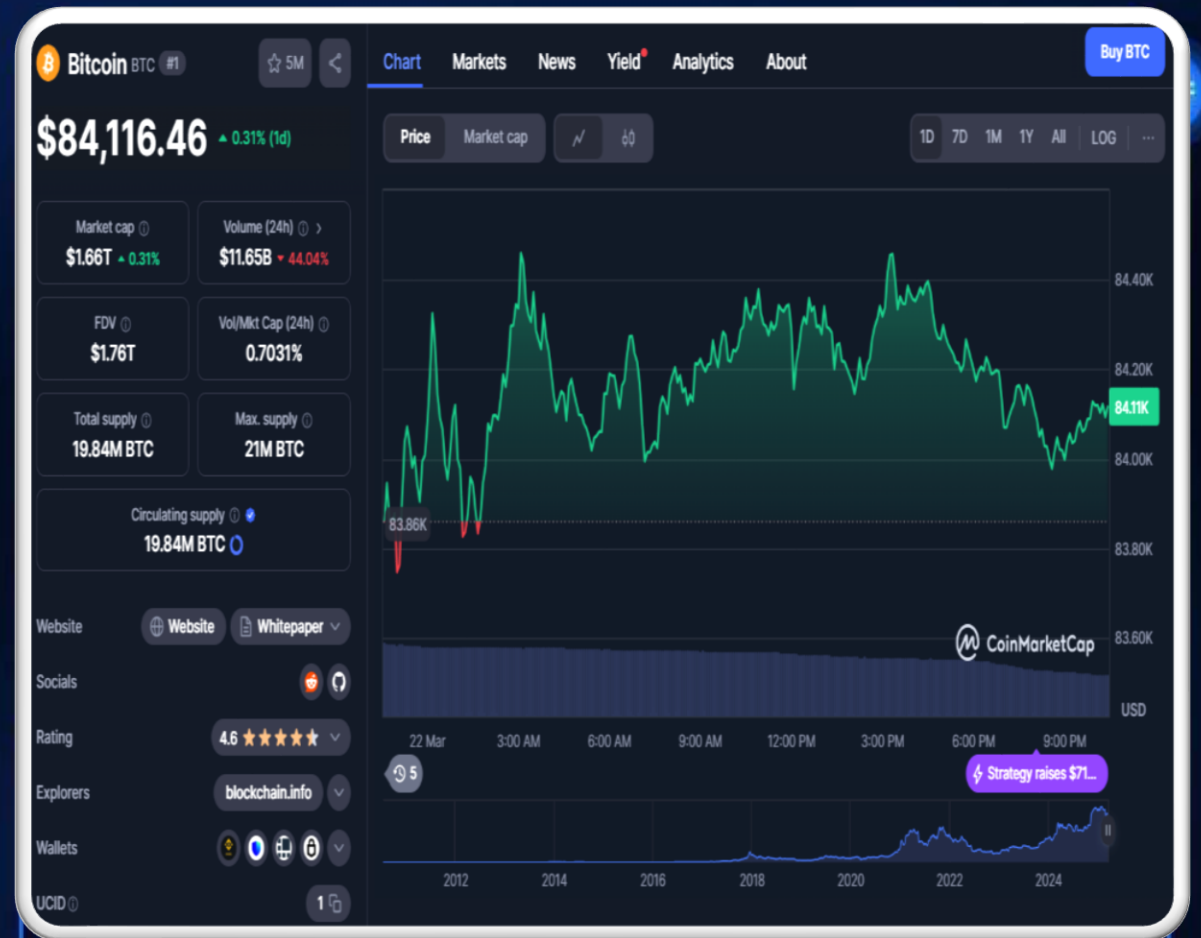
Bitcoin BTC #1

5M

$84,116.46 ▲ 0.31% (1d)

Market cap
$1.66T ▲ 0.31%

Volume (24h)
$11.65B ▼ 44.04%

FDV
$1.76T

Vol/Mkt Cap (24h)
0.7031%

Total supply
19.84M BTC

Max. supply
21M BTC

Circulating supply
19.84M BTC

Website
Website
Whitepaper

Socials

Rating
4.6

Explorers
blockchain.info

Wallets

UCID
1

Chart
Markets
News
Yield
Analytics
About

Buy BTC

Price
Market cap

1D
7D
1M
1Y
All
LOG
...

84.40K
84.20K
84.11K
84.00K
83.86K
83.80K
83.60K
USD

CoinMarketCap

22 Mar
3:00 AM
6:00 AM
9:00 AM
12:00 PM
3:00 PM
6:00 PM
9:00 PM

5
Strategy raises $71...

2012
2014
2016
2018
2020
2022
2024